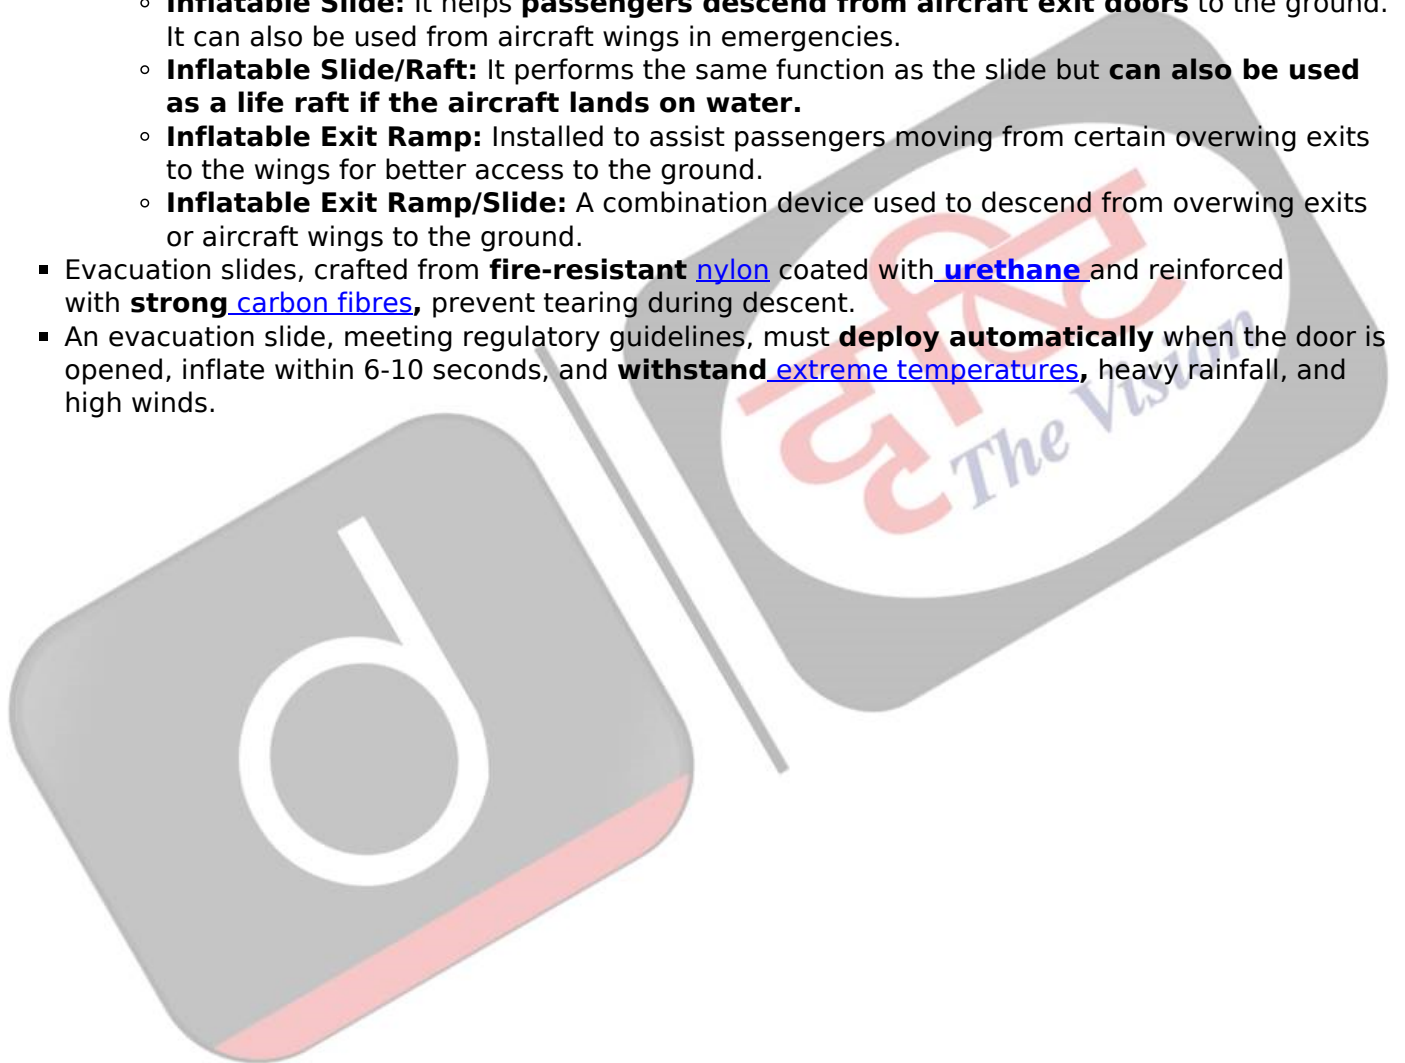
- **Inflatable Slide:** It helps **passengers descend from aircraft exit doors** to the ground. It can also be used from aircraft wings in emergencies.
- **Inflatable Slide/Raft:** It performs the same function as the slide but **can also be used as a life raft if the aircraft lands on water.**
- **Inflatable Exit Ramp:** Installed to assist passengers moving from certain overwing exits to the wings for better access to the ground.
- **Inflatable Exit Ramp/Slide:** A combination device used to descend from overwing exits or aircraft wings to the ground.

- Evacuation slides, crafted from **fire-resistant** nylon coated with **urethane** and reinforced with **strong** carbon fibres**,** prevent tearing during descent.
- An evacuation slide, meeting regulatory guidelines, must **deploy automatically** when the door is opened, inflate within 6-10 seconds, and **withstand** extreme temperatures**,** heavy rainfall, and high winds.

The Vision